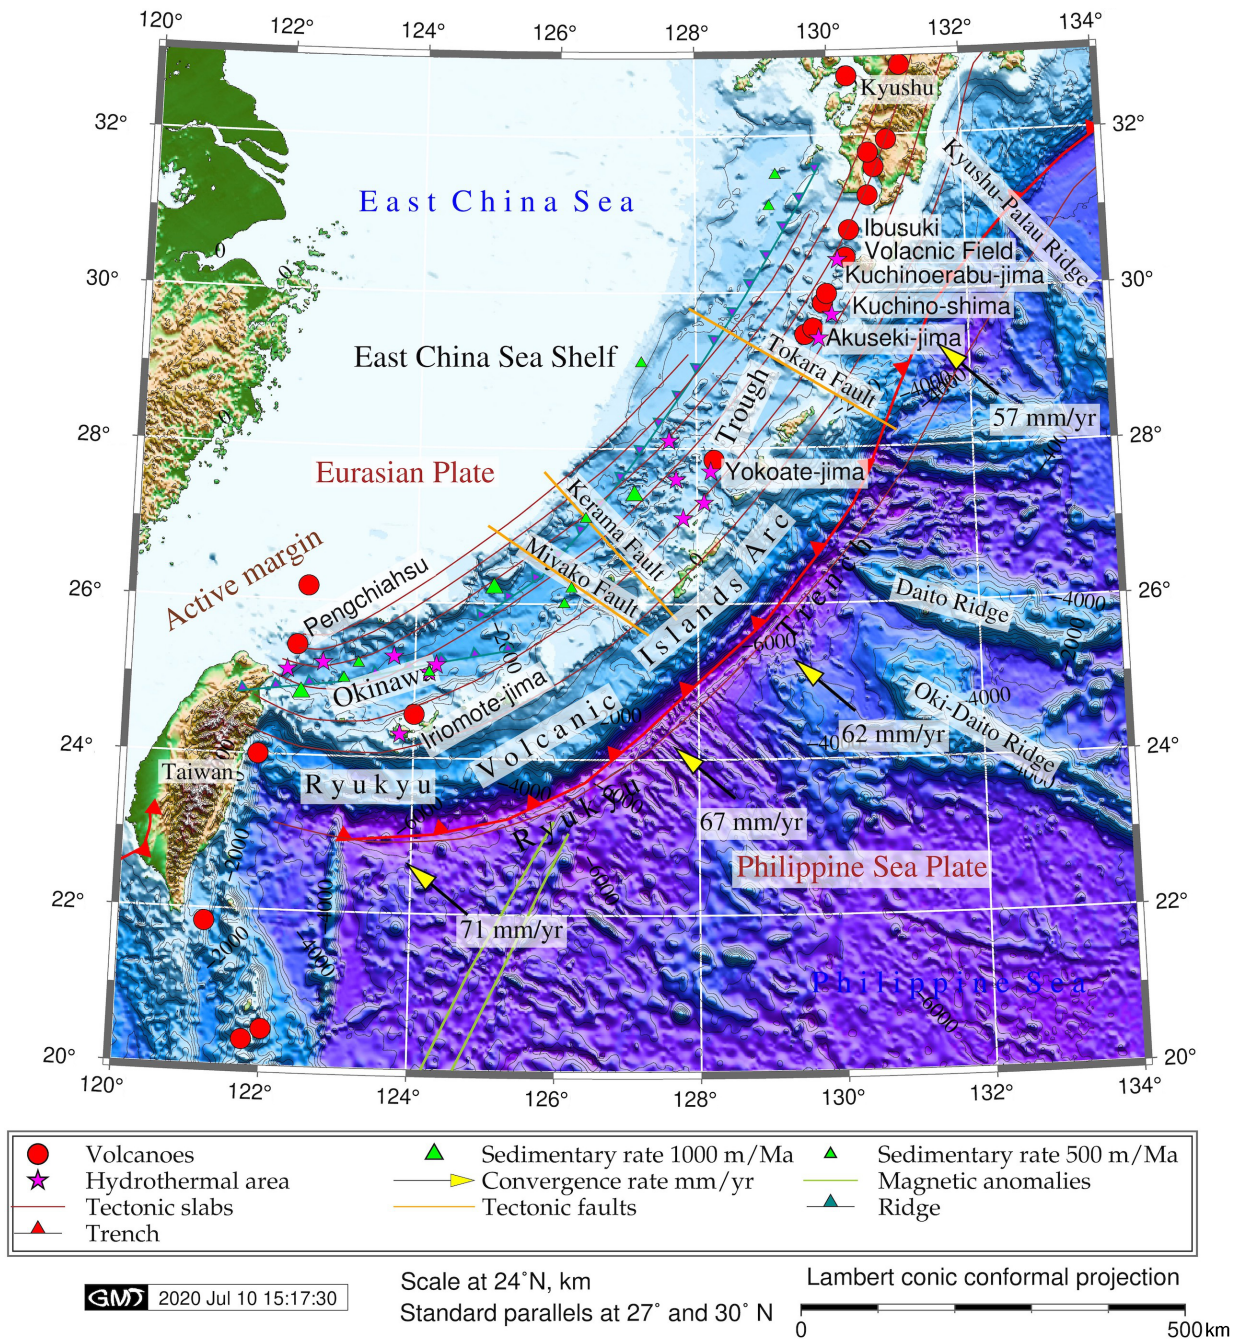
120° 122° 124° 126° 128° 130° 132° 134°

32° 30° 28° 26° 24° 22° 20°

Kyushu

Kyushu-Palau Ridge

East China Sea

Ibusuki

Volacnic Field

Kuchinoerabu-jima

Kuchino-shima

Akuseki-jima

East China Sea Shelf

Tokara Fault

Trough

57 mm/yr

Eurasian Plate

Yokoate-jima

Kerama Fault

Active margin

Miyako Fault

Arc

Islands

Trench

Pengchiahsu

Daito Ridge

Okinawa

Iriomote-jima

Volcanic

Oki-Daito Ridge

62 mm/yr

Taiwan

Ryukyu

Ryukyu

67 mm/yr

Philippine Sea Plate

71 mm/yr

Philippine Sea

0 -4000 -6000 -2000 4000 6000 -5000

120° 122° 124° 126° 128° 130° 132° 134°

20° 22° 24° 26° 28° 30° 32°

| | | | |
|---|---|---|---|
| Volcanoes | Sedimentary rate 1000 m/Ma | Sedimentary rate 500 m/Ma |
| Hydrothermal area | Convergence rate mm/yr | Magnetic anomalies |
| Tectonic slabs | Tectonic faults | Ridge |
| Trench | | |

GMT 2020 Jul 10 15:17:30

Scale at 24˚N, km
Standard parallels at 27˚ and 30˚ N

Lambert conic conformal projection

0 500 km